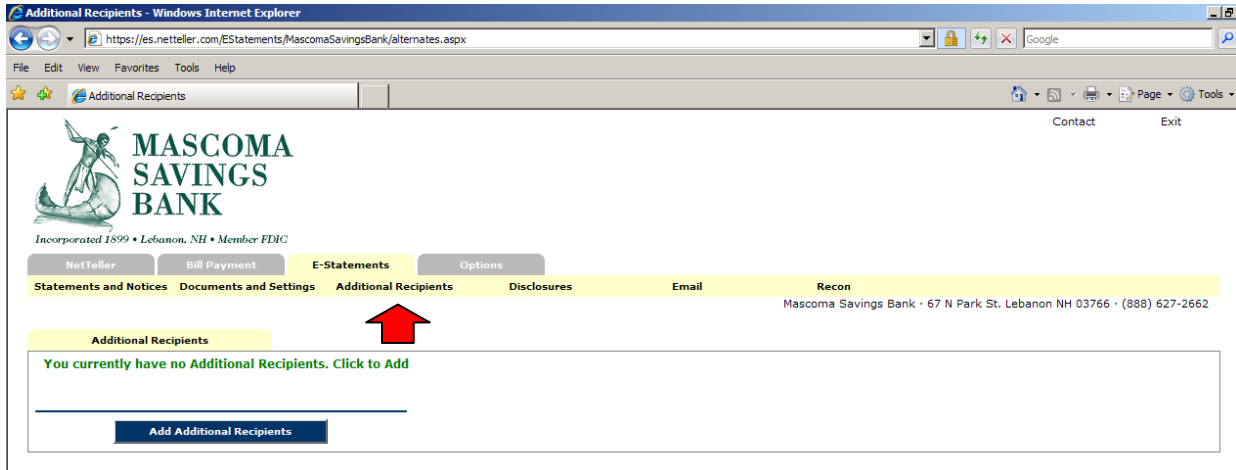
Additional Recipients - Windows Internet Explorer

https://es.netteller.com/EStatements/MascomaSavingsBank/alternates.aspx

Google

File Edit View Favorites Tools Help

Additional Recipients

Page Tools

Contact Exit

MASCOMA SAVINGS BANK

Incorporated 1899 • Lebanon, NH • Member FDIC

NetTeller Bill Payment E-Statements Options

Statements and Notices Documents and Settings Additional Recipients Disclosures Email Recon

Mascoma Savings Bank · 67 N Park St. Lebanon NH 03766 · (888) 627-2662

Additional Recipients

You currently have no Additional Recipients. Click to Add

Add Additional Recipients